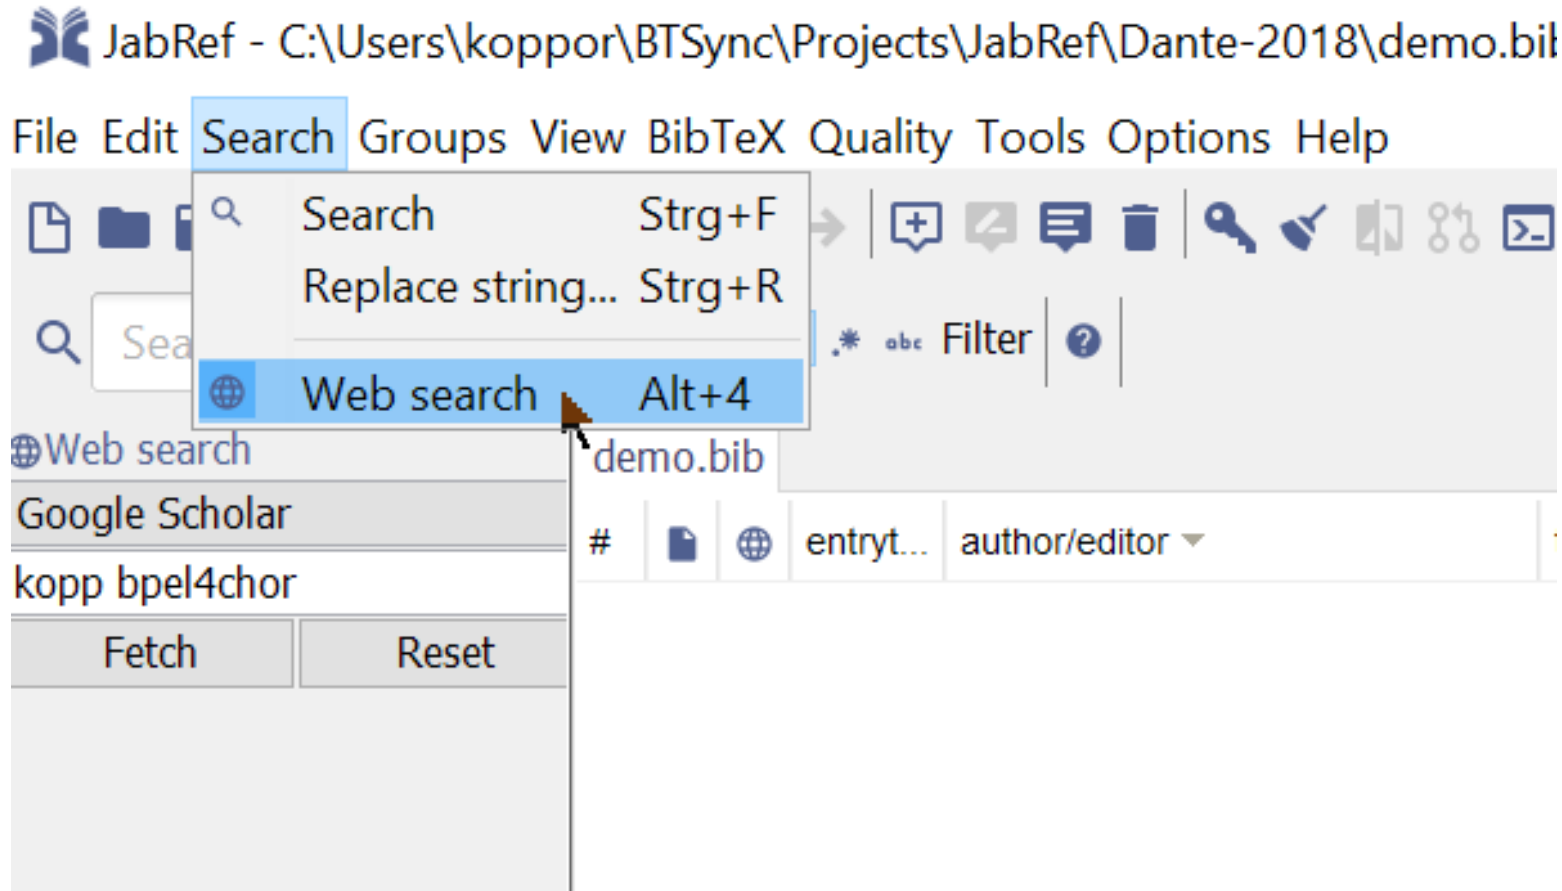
JabRef - C:\Users\koppor\BTSync\Projects\JabRef\Dante-2018\demo.bi

File Edit Search Groups View BibTeX Quality Tools Options Help

Search Strg+F
Replace string... Strg+R
Web search Alt+4

Sea

.* abc Filter

Web search

Google Scholar

kopp bpel4chor

Fetch Reset

demo.bib

# entryt... author/editor